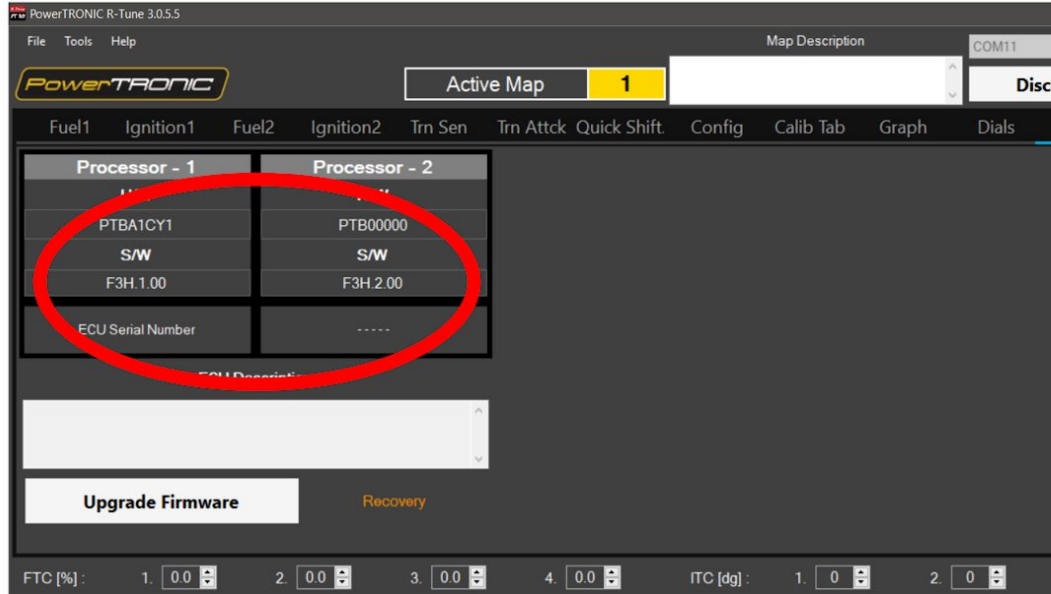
PowerTRONIC R-Tune 3.0.5.5

File Tools Help

Map Description

COM11

PowerTRONIC

Active Map 1

Disc

Fuel1 Ignition1 Fuel2 Ignition2 Trn Sen Trn Attck Quick Shift. Config Calib Tab Graph Dials

| Processor - 1 | Processor - 2 |
|---|---|
| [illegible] | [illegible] |
| PTBA1CY1 | PTB00000 |
| S/W | S/W |
| F3H.1.00 | F3H.2.00 |
| ECU Serial Number | ----- |

ECU Descriptio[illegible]

Upgrade Firmware

Recovery

FTC [%] : 1. 0.0 2. 0.0 3. 0.0 4. 0.0 ITC [dg] : 1. 0 2. 0